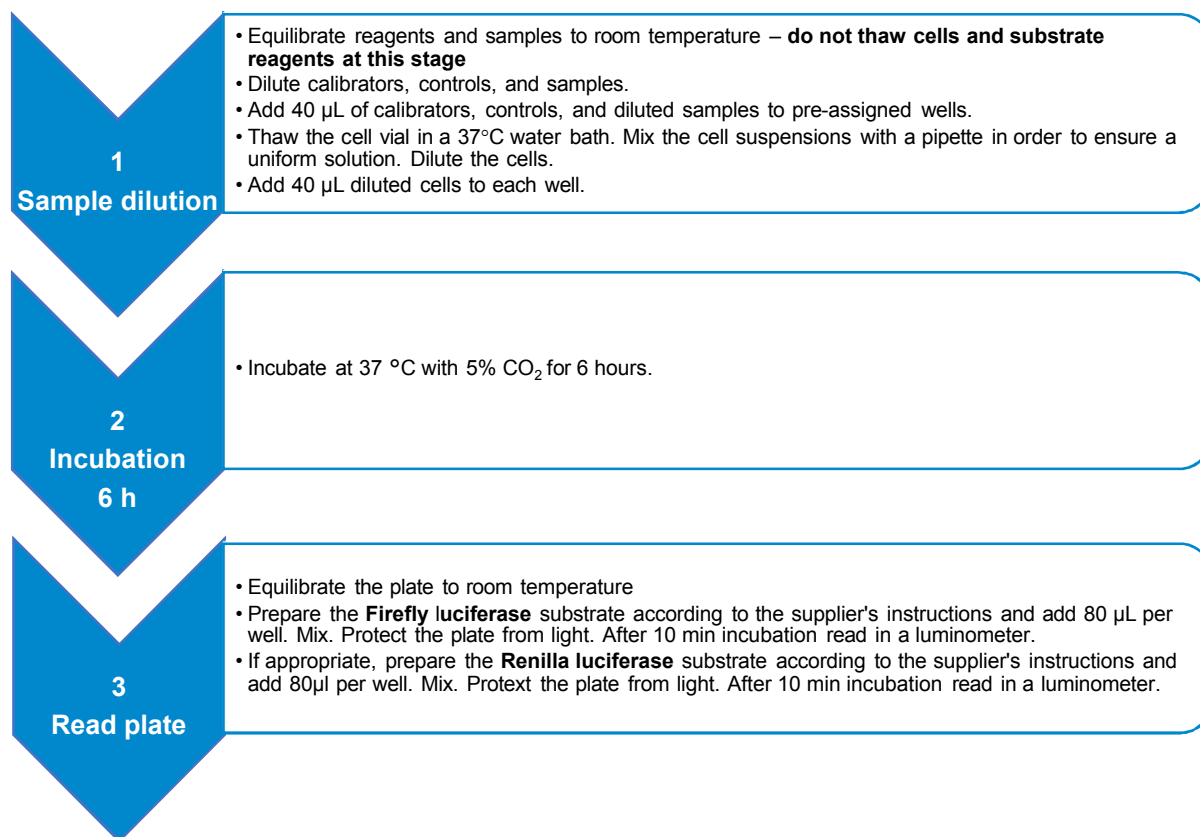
1
Sample dilution

• Equilibrate reagents and samples to room temperature – **do not thaw cells and substrate reagents at this stage**
• Dilute calibrators, controls, and samples.
• Add 40 µL of calibrators, controls, and diluted samples to pre-assigned wells.
• Thaw the cell vial in a 37°C water bath. Mix the cell suspensions with a pipette in order to ensure a uniform solution. Dilute the cells.
• Add 40 µL diluted cells to each well.

2
Incubation
6 h

• Incubate at 37 °C with 5% $CO_2$ for 6 hours.

3
Read plate

• Equilibrate the plate to room temperature
• Prepare the **Firefly** l**uciferase** substrate according to the supplier's instructions and add 80 µL per well. Mix. Protect the plate from light. After 10 min incubation read in a luminometer.
• If appropriate, prepare the **Renilla luciferase** substrate according to the supplier's instructions and add 80µl per well. Mix. Protext the plate from light. After 10 min incubation read in a luminometer.